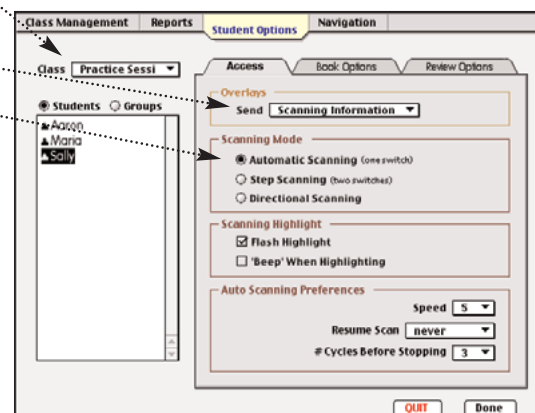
Class Management | Reports | Student Options | Navigation

Class Practice Sessi

Students Groups

Aaron
Maria
Sally

Access | Book Options | Review Options

Overlays
Send Scanning Information

Scanning Mode
Automatic Scanning (one switch)
Step Scanning (two switches)
Directional Scanning

Scanning Highlight
Flash Highlight
'Beep' When Highlighting

Auto Scanning Preferences
Speed 5
Resume Scan never
# Cycles Before Stopping 3

QUIT Done